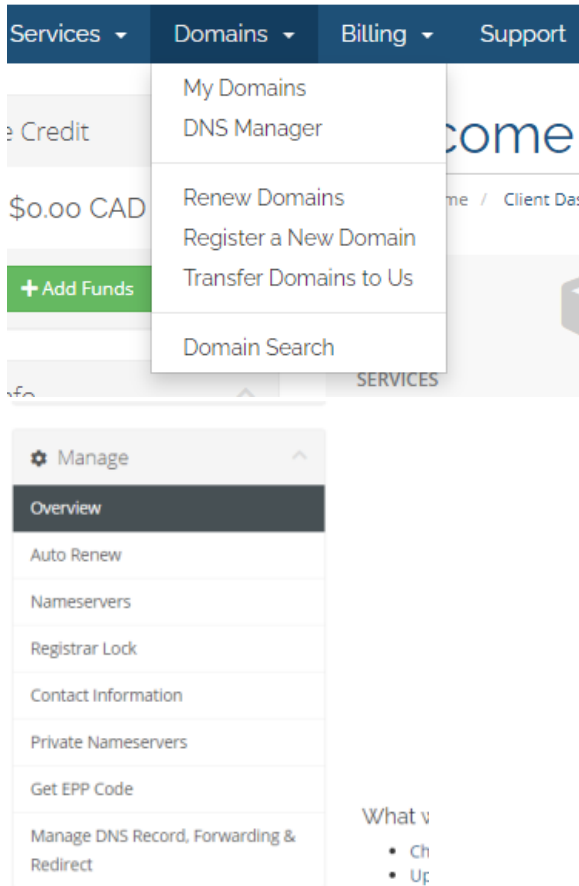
Services ▾ Domains ▾ Billing ▾ Support

My Domains
DNS Manager

Renew Domains
Register a New Domain
Transfer Domains to Us

Domain Search

e Credit

$0.00 CAD

+ Add Funds

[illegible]come

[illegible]me / Client Das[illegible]

SERVICES

Manage

Overview

Auto Renew

Nameservers

Registrar Lock

Contact Information

Private Nameservers

Get EPP Code

Manage DNS Record, Forwarding & Redirect

What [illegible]

- Ch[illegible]
- Up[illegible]